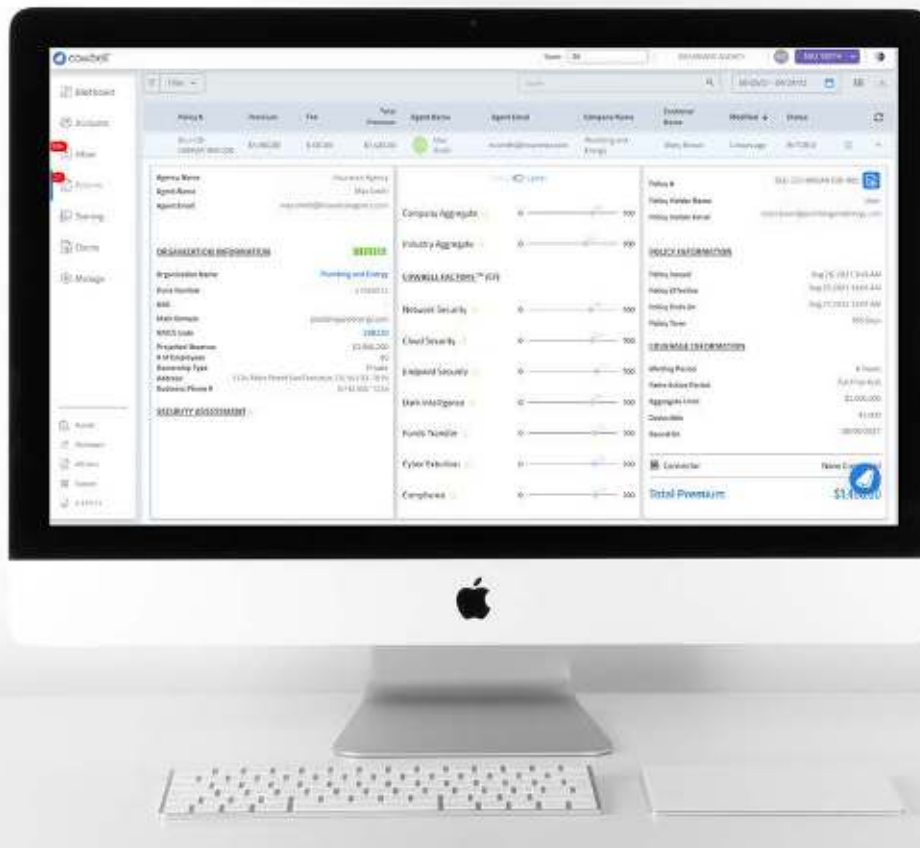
cowbell

Dashboard
Accounts
Inbox
Policies
Training
Docs
Manage

Filter

Policy #
Premium
Fee
Total Premium
Agent Name
Agent Email
Company Name
Customer Name
Modified
Status

$1,460.00
$40.00
$1,500.00
Plumbing and Energy

Agency Name
Agent Name
Agent Email

ORGANIZATION INFORMATION
Organization Name
Plumbing and Energy
DUNS Number
NAIC
Main Domain
NAICS Code
Projected Revenue
$3,000,000
# of Employees
Ownership Type
Private
Address
Business Phone #

SECURITY ASSESSMENT

Company Aggregate
0
100
Industry Aggregate
0
100
COWBELL FACTORS™ (CF)
Network Security
0
100
Cloud Security
0
100
Endpoint Security
0
100
Dark Intelligence
0
100
Funds Transfer
0
100
Cyber Extortion
0
100
Compliance
0
100

Policy #
Policy Holder Name
Policy Holder Email

POLICY INFORMATION
Policy Issued
Policy Effective
Policy Ends on
Policy Term

COVERAGE INFORMATION
Waiting Period
Retro Active Period
Aggregate Limit
$1,000,000
Deductible
Renewal on

Connector
Total Premium
$1,500.00